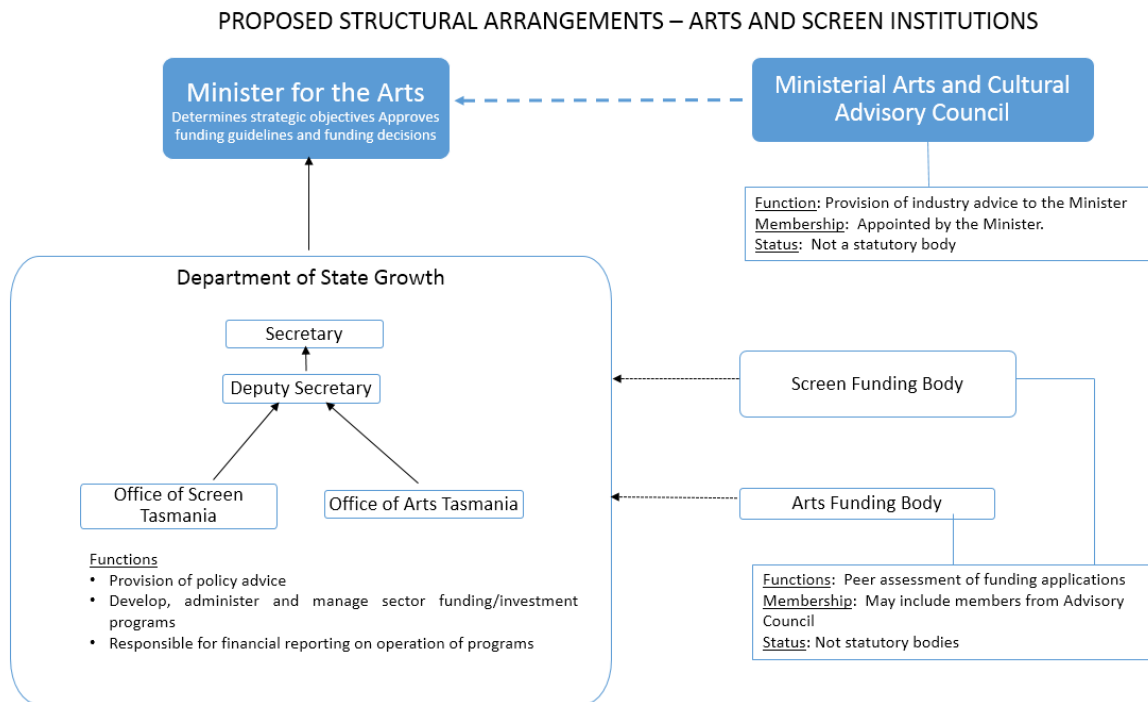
PROPOSED STRUCTURAL ARRANGEMENTS – ARTS AND SCREEN INSTITUTIONS

Minister for the Arts
Determines strategic objectives Approves funding guidelines and funding decisions

Ministerial Arts and Cultural Advisory Council

Function: Provision of industry advice to the Minister
Membership: Appointed by the Minister.
Status: Not a statutory body

Department of State Growth

Secretary

Deputy Secretary

Office of Screen Tasmania

Office of Arts Tasmania

Functions
• Provision of policy advice
• Develop, administer and manage sector funding/investment programs
• Responsible for financial reporting on operation of programs

Screen Funding Body

Arts Funding Body

Functions: Peer assessment of funding applications
Membership: May include members from Advisory Council
Status: Not statutory bodies